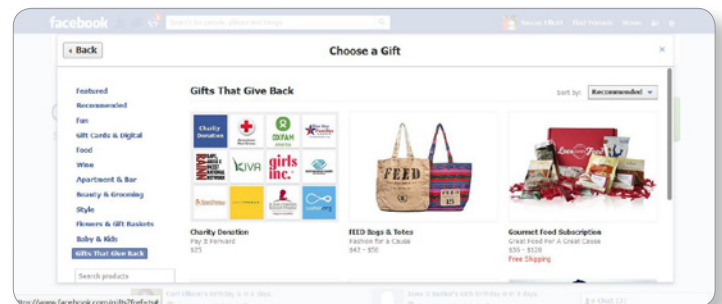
facebook

Search for people, places and things

Susan Elliott Find Friends Home

‹ Back

Choose a Gift

×

Featured
Recommended
Fun
Gift Cards & Digital
Food
Wine
Apartment & Bar
Beauty & Grooming
Style
Flowers & Gift Baskets
Baby & Kids
Gifts That Give Back

Search products

Gifts That Give Back

Sort by: Recommended

Charity Donation

OXFAM

KIVA

girls inc.

FEED

Charity Donation
Pay It Forward
$25

FEED Bags & Totes
Fashion for a Cause
$42 - $50

Gourmet Food Subscription
Great Food For A Great Cause
$55 - $120
Free Shipping

http://www.facebook.com/gifts?ref=tn#

Carl Ullman's birthday is in 2 days

Sean J. Barker's 44th birthday is in 2 days

Chat (3)